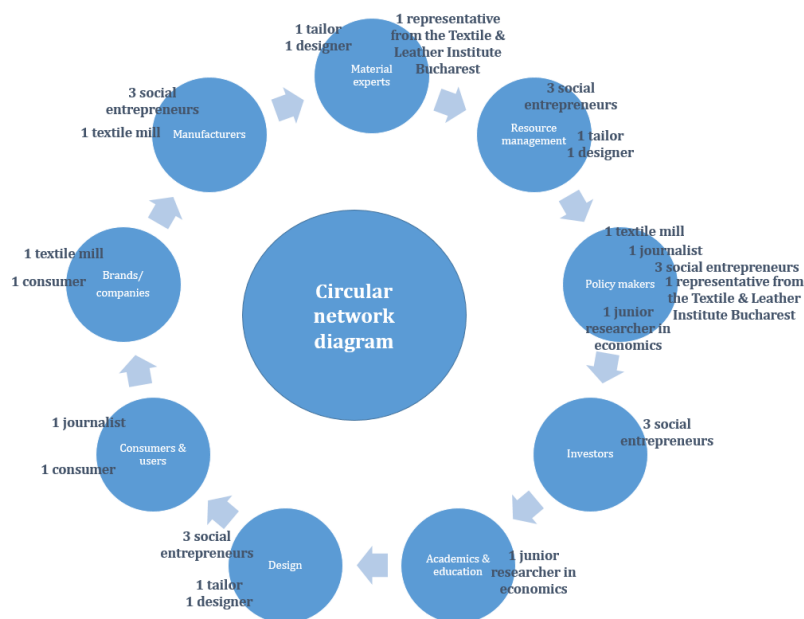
Circular network diagram

Material experts
1 tailor
1 designer
1 representative from the Textile & Leather Institute Bucharest

Resource management
3 social entrepreneurs
1 tailor
1 designer

Policy makers
1 textile mill
1 journalist
3 social entrepreneurs
1 representative from the Textile & Leather Institute Bucharest
1 junior researcher in economics

Investors
3 social entrepreneurs

Academics & education
1 junior researcher in economics

Design
3 social entrepreneurs
1 tailor
1 designer

Consumers & users
1 journalist
1 consumer

Brands/ companies
1 textile mill
1 consumer

Manufacturers
3 social entrepreneurs
1 textile mill